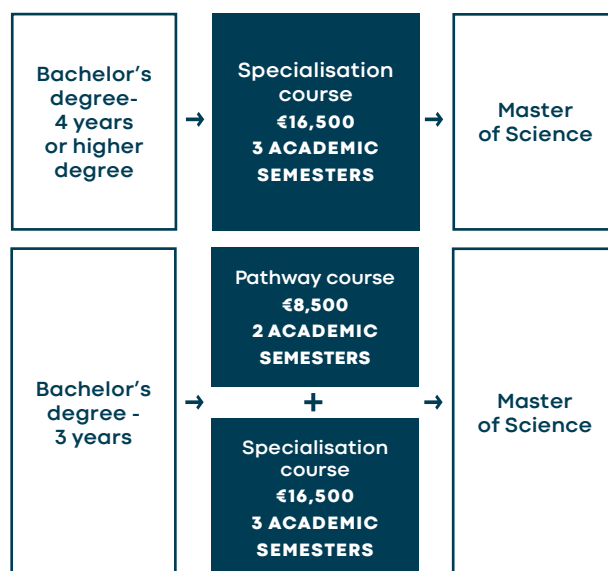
Bachelor's degree- 4 years or higher degree

→

Specialisation course
€16,500
3 ACADEMIC SEMESTERS

→

Master of Science

Bachelor's degree - 3 years

→

Pathway course
€8,500
2 ACADEMIC SEMESTERS

+

Specialisation course
€16,500
3 ACADEMIC SEMESTERS

→

Master of Science